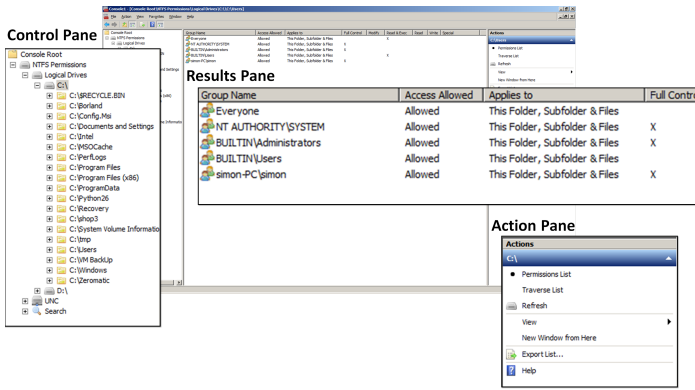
Control Pane

Console1 - [Console Root\NTFS Permissions\Logical Drives\C:\]

File Action View Favorites Window Help

Console Root
NTFS Permissions
Logical Drives
C:\
C:\$RECYCLE.BIN
C:\Borland
C:\Config.Msi
C:\Documents and Settings
C:\Intel
C:\MSOCache
C:\PerfLogs
C:\Program Files
C:\Program Files (x86)
C:\ProgramData
C:\Python26
C:\Recovery
C:\shop3
C:\System Volume Informatio
C:\tmp
C:\Users
C:\VM BackUp
C:\Windows
C:\Zeromatic
D:\
UNC
Search

Results Pane

| Group Name | Access Allowed | Applies to | Full Contro |
|---|---|---|---|
| Everyone | Allowed | This Folder, Subfolder & Files | |
| NT AUTHORITY\SYSTEM | Allowed | This Folder, Subfolder & Files | X |
| BUILTIN\Administrators | Allowed | This Folder, Subfolder & Files | X |
| BUILTIN\Users | Allowed | This Folder, Subfolder & Files | |
| simon-PC\simon | Allowed | This Folder, Subfolder & Files | X |

Action Pane

Actions
C:\
Permissions List
Traverse List
Refresh
View
New Window from Here
Export List...
Help